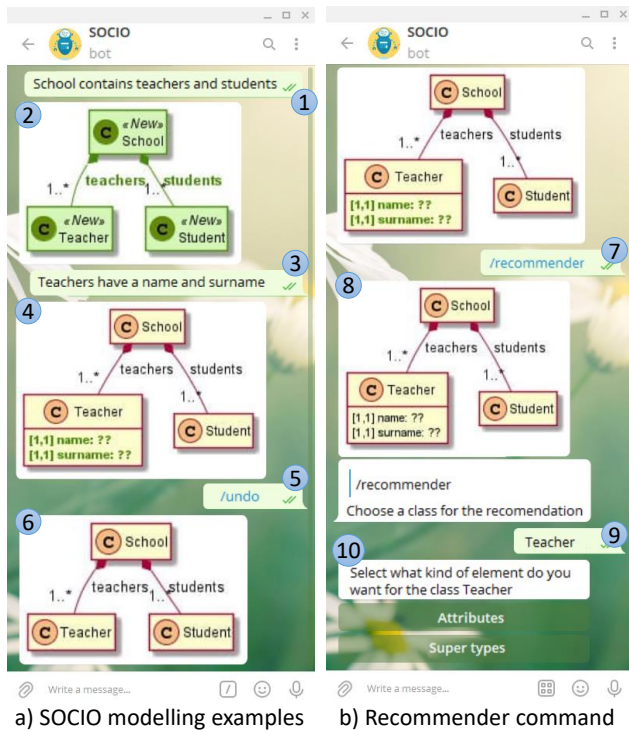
SOCIO
bot

School contains teachers and students
1
2
C «New» School
1..* teachers 1..* students
C «New» Teacher
C «New» Student
Teachers have a name and surname
3
4
C School
1..* teachers students 1..*
C Teacher
[1,1] name: ??
[1,1] surname: ??
C Student
/undo
5
6
C School
1..* teachers 1..* students
C Teacher
C Student
Write a message...

a) SOCIO modelling examples

SOCIO
bot

C School
1..* teachers students 1..*
C Teacher
[1,1] name: ??
[1,1] surname: ??
C Student
/recommender
7
8
C School
1..* teachers students 1..*
C Teacher
[1,1] name: ??
[1,1] surname: ??
C Student
/recommender
Choose a class for the recomendation
Teacher
9
10
Select what kind of element do you want for the class Teacher
Attributes
Super types
Write a message...

b) Recommender command